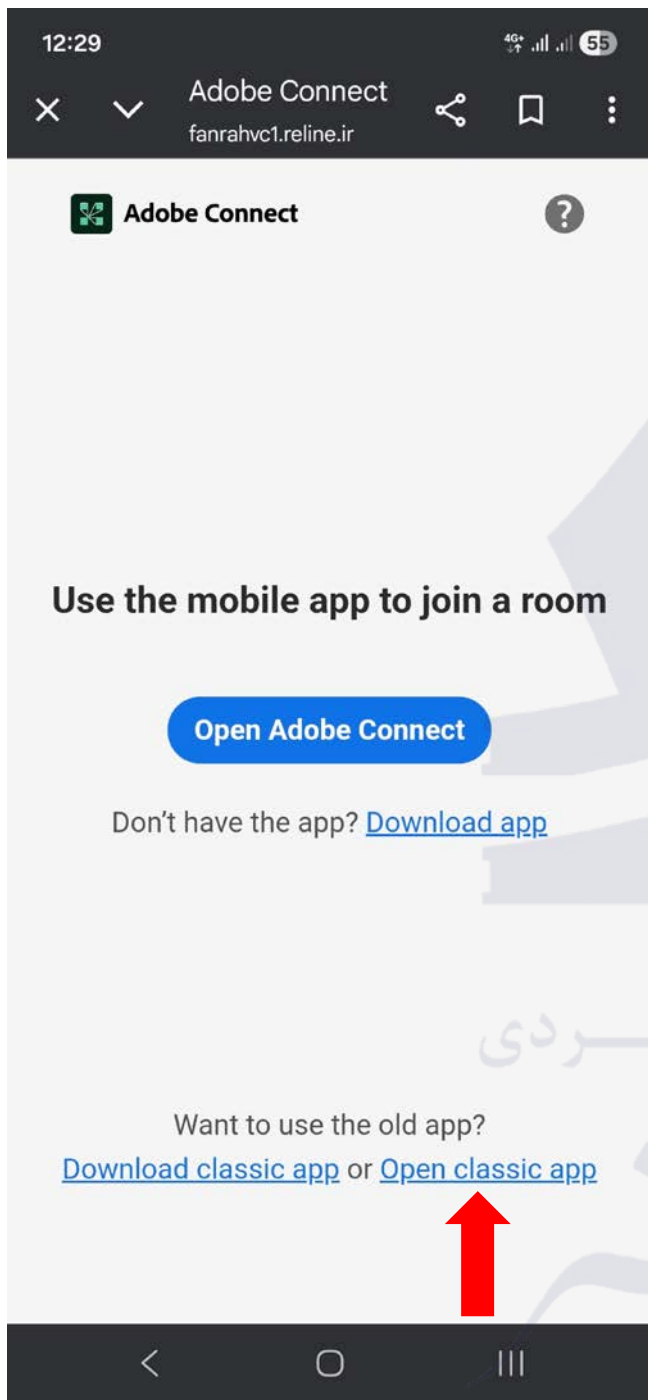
12:29
4G+ 55

Adobe Connect
fanrahvc1.reline.ir

Adobe Connect

Use the mobile app to join a room

Open Adobe Connect

Don't have the app? Download app

ـــردی

Want to use the old app?
Download classic app or Open classic app